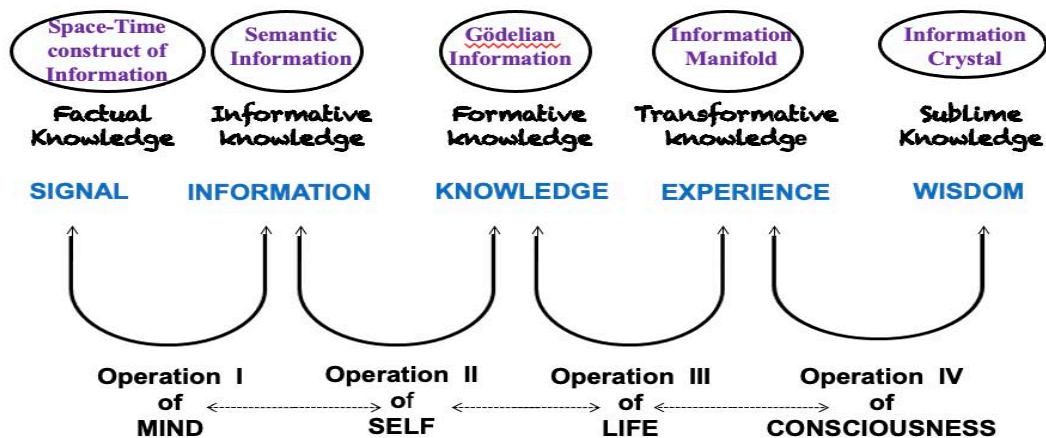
Space-Time construct of Information

Semantic Information

Gödelian Information

Information Manifold

Information Crystal

Factual Knowledge

Informative knowledge

Formative knowledge

Transformative knowledge

Sublime Knowledge

SIGNAL

INFORMATION

KNOWLEDGE

EXPERIENCE

WISDOM

Operation I of MIND

Operation II of SELF

Operation III of LIFE

Operation IV of CONSCIOUSNESS